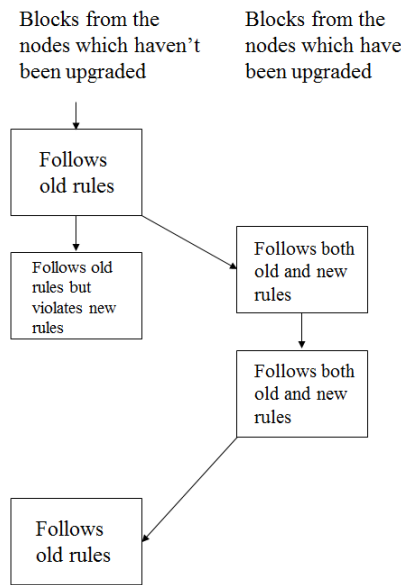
Blocks from the nodes which haven’t been upgraded

Blocks from the nodes which have been upgraded

Follows old rules

Follows old rules but violates new rules

Follows both old and new rules

Follows both old and new rules

Follows old rules